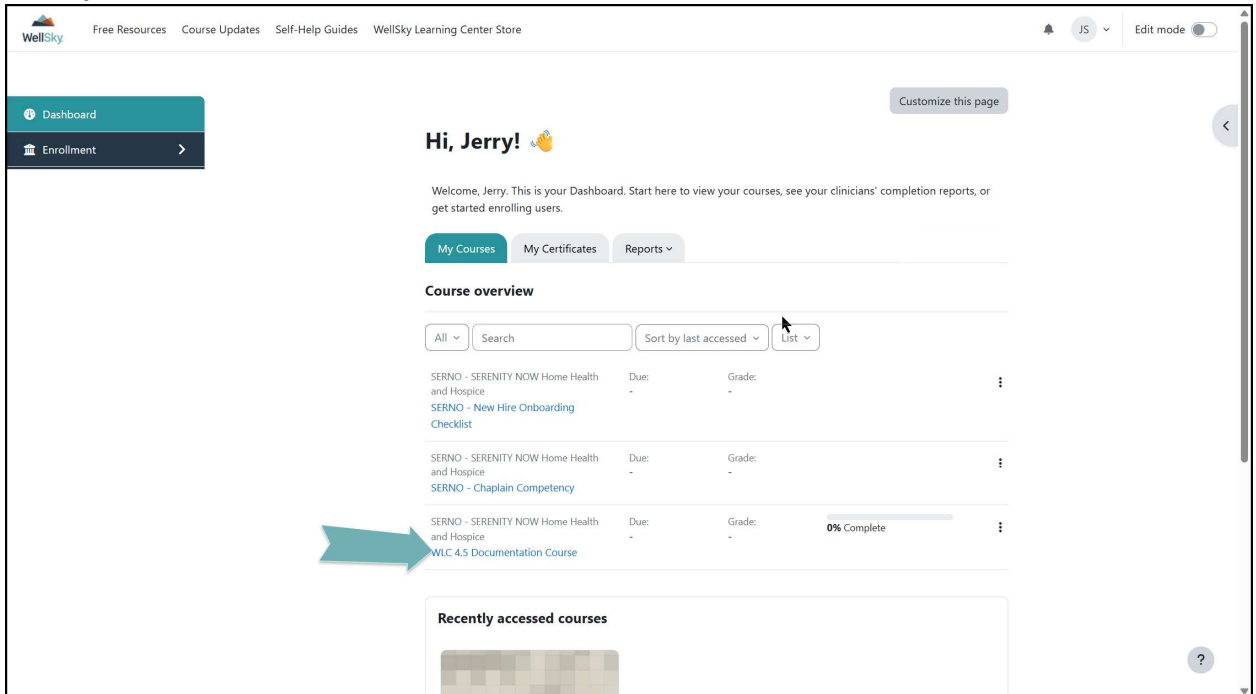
WellSky

Free Resources Course Updates Self-Help Guides WellSky Learning Center Store

JS

Edit mode

Dashboard

Enrollment

Customize this page

Hi, Jerry! 👋

Welcome, Jerry. This is your Dashboard. Start here to view your courses, see your clinicians' completion reports, or get started enrolling users.

My Courses | My Certificates | Reports

Course overview

All | Search | Sort by last accessed | List

SERNO - SERENITY NOW Home Health and Hospice
SERNO - New Hire Onboarding Checklist
Due: -
Grade: -

SERNO - SERENITY NOW Home Health and Hospice
SERNO - Chaplain Competency
Due: -
Grade: -

SERNO - SERENITY NOW Home Health and Hospice
WLC 4.5 Documentation Course
Due: -
Grade: -
0% Complete

Recently accessed courses

?